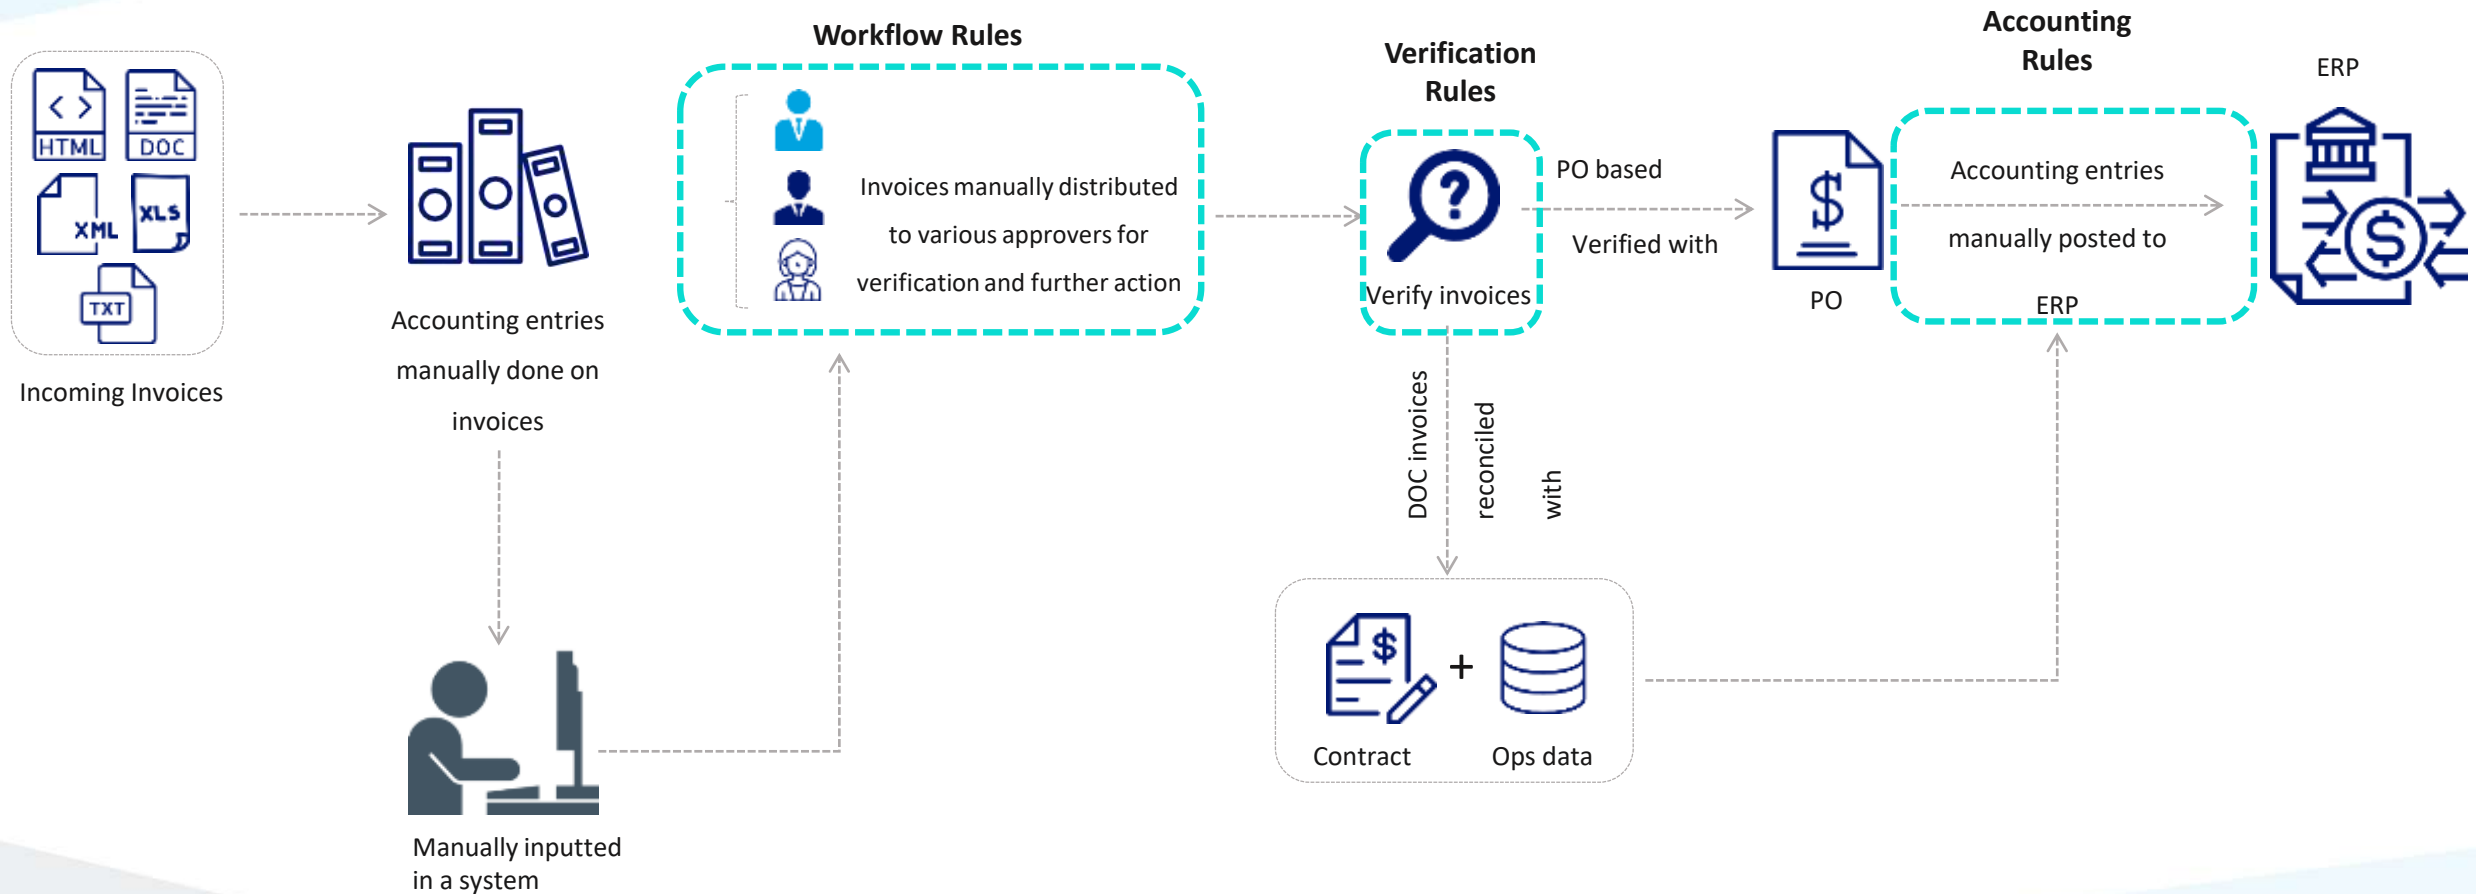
HTML
DOC
XML
XLS
TXT

Incoming Invoices

Accounting entries manually done on invoices

Manually inputted in a system

Workflow Rules

Invoices manually distributed to various approvers for verification and further action

Verification Rules

Verify invoices

PO based

Verified with

DOC invoices reconciled with

Contract + Ops data

PO

Accounting Rules

Accounting entries manually posted to ERP

ERP